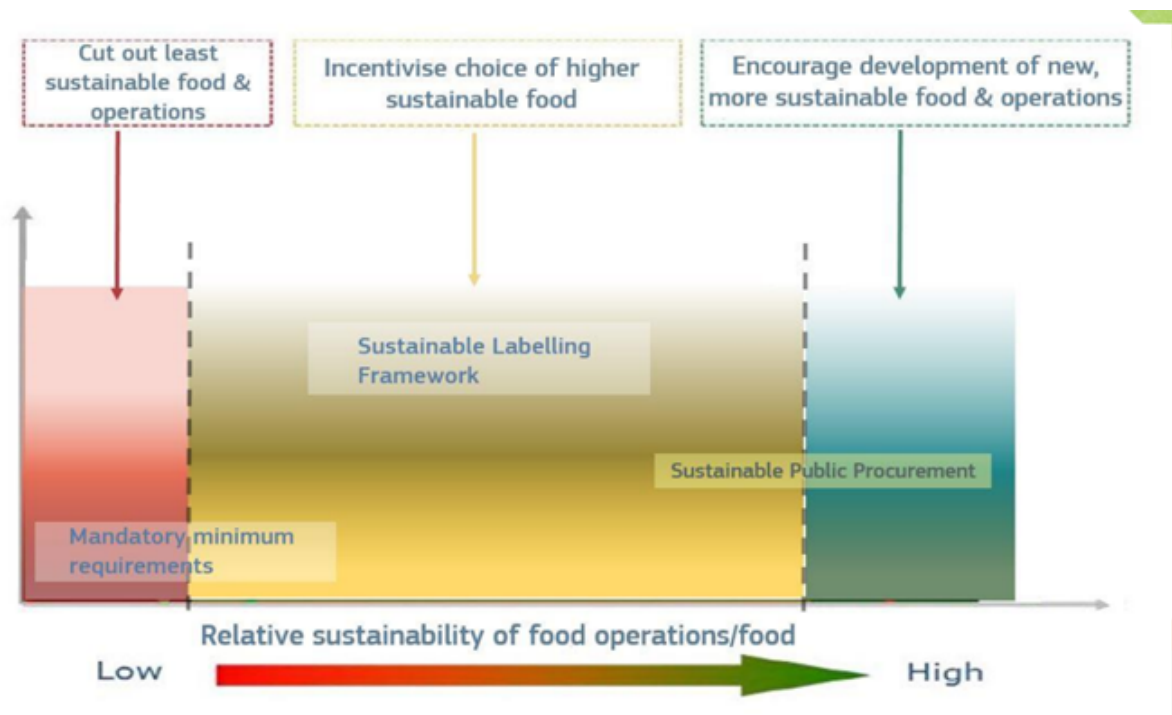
Cut out least sustainable food & operations

Incentivise choice of higher sustainable food

Encourage development of new, more sustainable food & operations

Sustainable Labelling Framework

Sustainable Public Procurement

Mandatory minimum requirements

Relative sustainability of food operations/food

Low

High